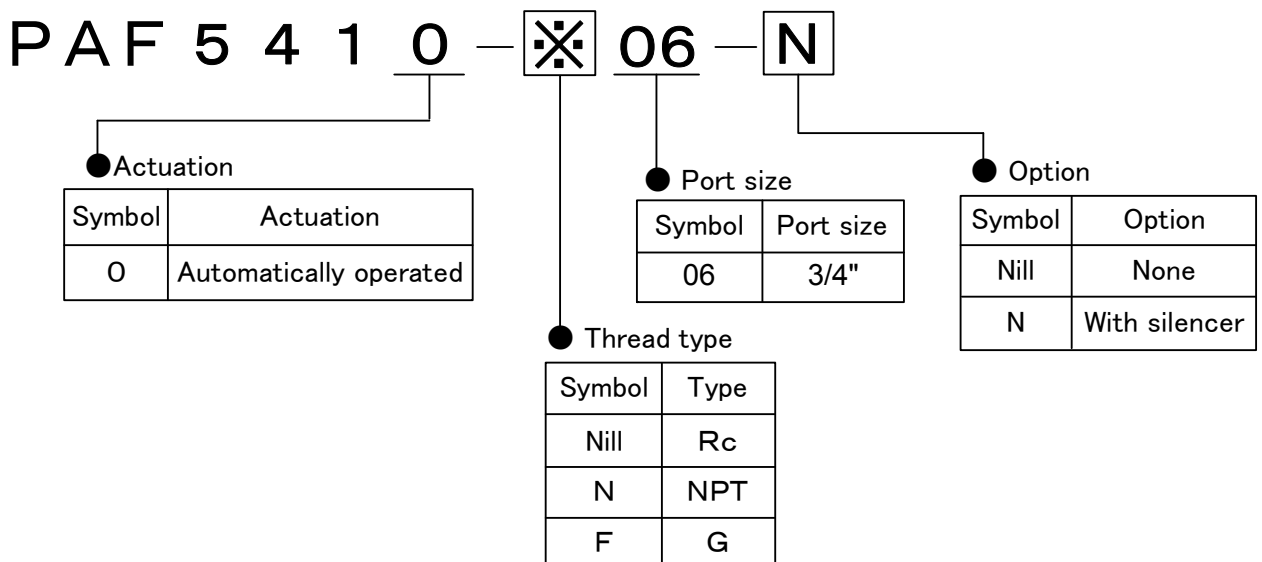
PAF 5 4 1 0 – ※ 06 – N

●Actuation

| Symbol | Actuation |
|---|---|
| 0 | Automatically operated |

● Port size

| Symbol | Port size |
|---|---|
| 06 | 3/4" |

● Option

| Symbol | Option |
|---|---|
| Nill | None |
| N | With silencer |

● Thread type

| Symbol | Type |
|---|---|
| Nill | Rc |
| N | NPT |
| F | G |